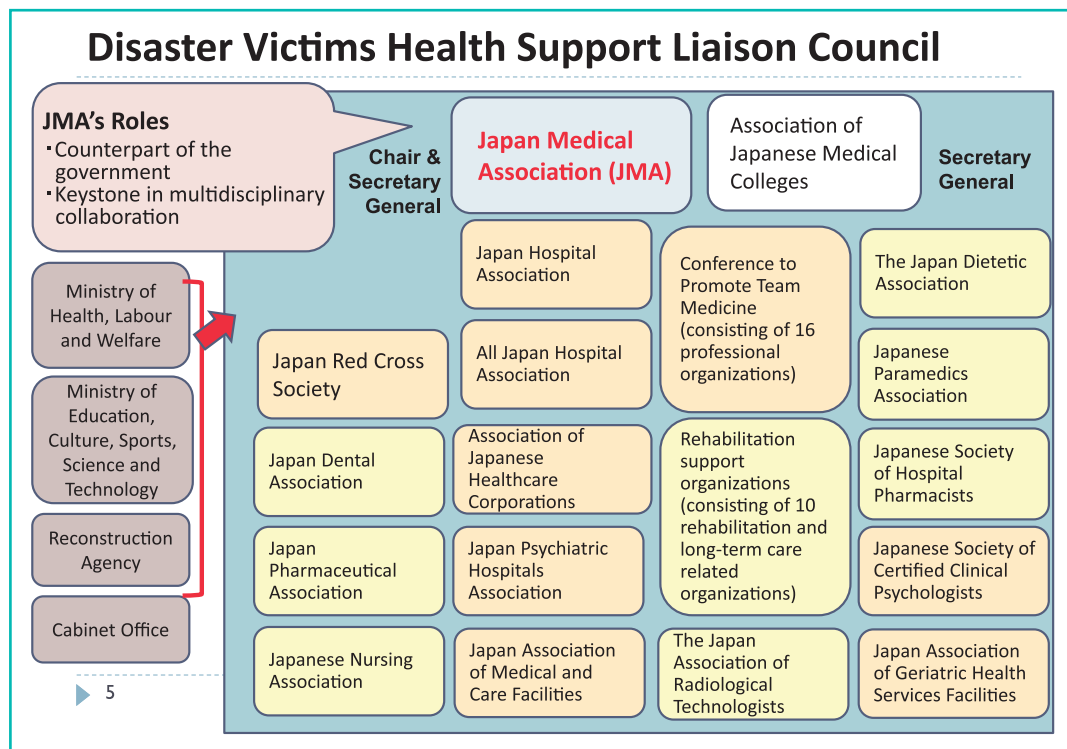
Disaster Victims Health Support Liaison Council

JMA's Roles
・Counterpart of the government
・Keystone in multidisciplinary collaboration

Chair & Secretary General

Japan Medical Association (JMA)

Association of Japanese Medical Colleges

Secretary General

Ministry of Health, Labour and Welfare

Ministry of Education, Culture, Sports, Science and Technology

Reconstruction Agency

Cabinet Office

Japan Hospital Association

All Japan Hospital Association

Conference to Promote Team Medicine (consisting of 16 professional organizations)

The Japan Dietetic Association

Japanese Paramedics Association

Japan Red Cross Society

Japan Dental Association

Association of Japanese Healthcare Corporations

Rehabilitation support organizations (consisting of 10 rehabilitation and long-term care related organizations)

Japanese Society of Hospital Pharmacists

Japan Pharmaceutical Association

Japan Psychiatric Hospitals Association

Japanese Society of Certified Clinical Psychologists

Japanese Nursing Association

Japan Association of Medical and Care Facilities

The Japan Association of Radiological Technologists

Japan Association of Geriatric Health Services Facilities

5